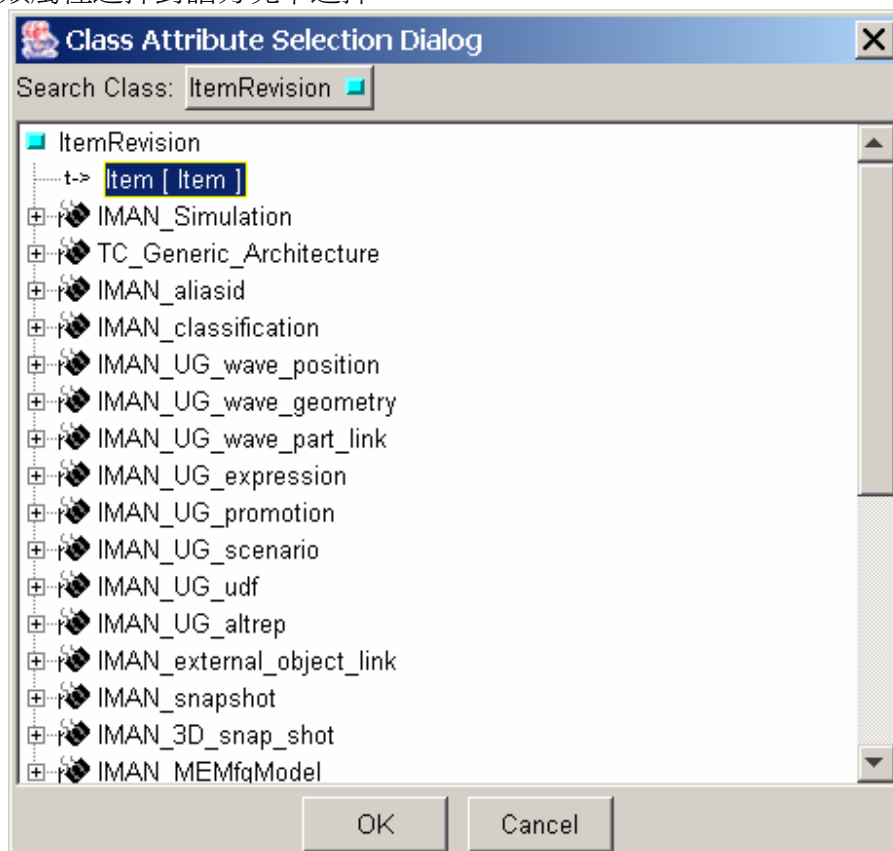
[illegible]

Class Attribute Selection Dialog

Search Class: ItemRevision

ItemRevision
t-> Item [ Item ]
IMAN_Simulation
TC_Generic_Architecture
IMAN_aliasid
IMAN_classification
IMAN_UG_wave_position
IMAN_UG_wave_geometry
IMAN_UG_wave_part_link
IMAN_UG_expression
IMAN_UG_promotion
IMAN_UG_scenario
IMAN_UG_udf
IMAN_UG_altrep
IMAN_external_object_link
IMAN_snapshot
IMAN_3D_snap_shot
IMAN_MEMfgModel

OK Cancel